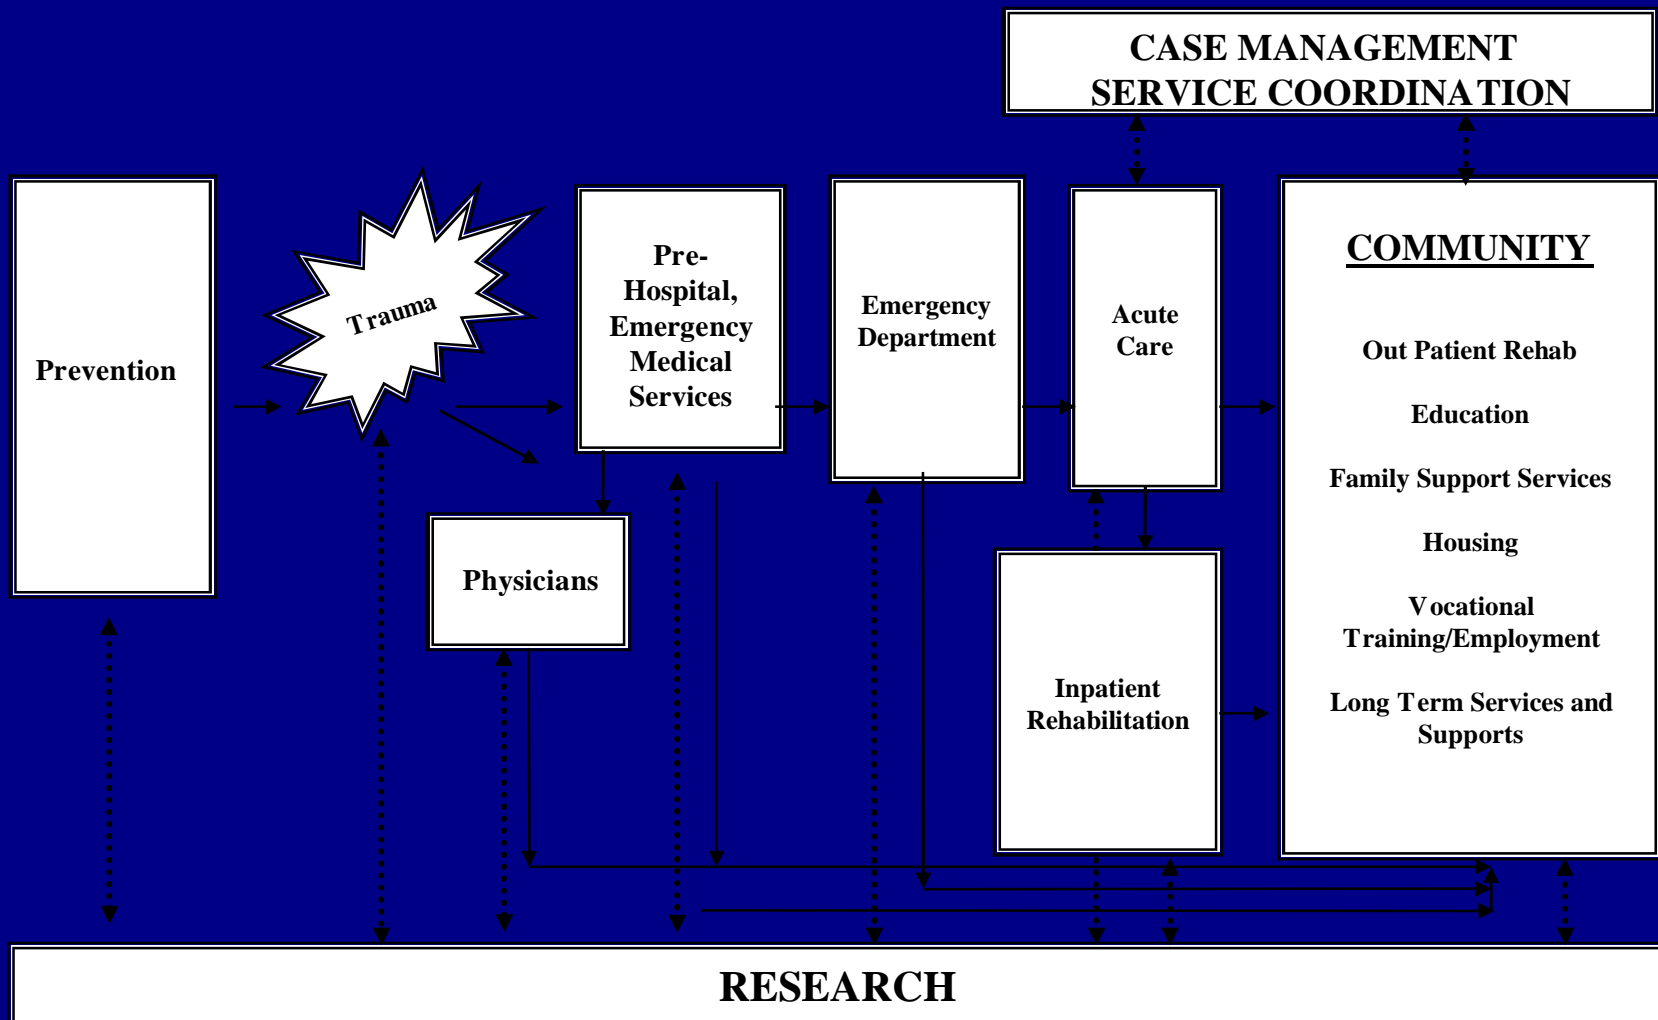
CASE MANAGEMENT
SERVICE COORDINATION

Prevention

Trauma

Pre-Hospital, Emergency Medical Services

Emergency Department

Acute Care

COMMUNITY

Out Patient Rehab

Education

Family Support Services

Housing

Vocational Training/Employment

Long Term Services and Supports

Physicians

Inpatient Rehabilitation

RESEARCH